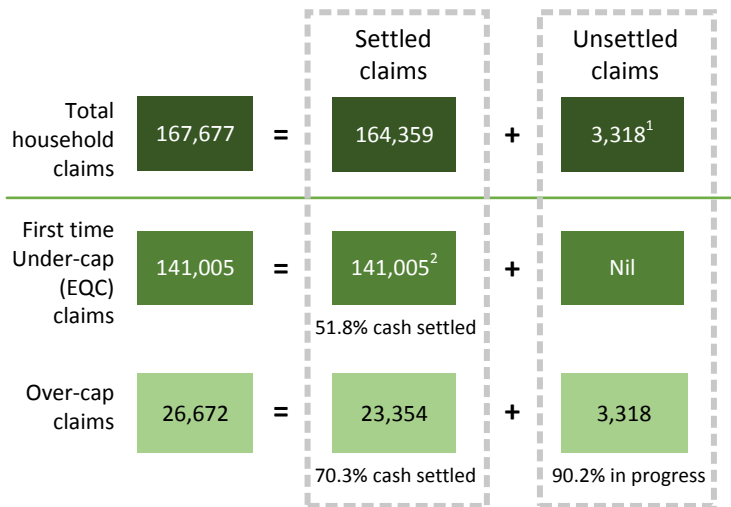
Settled claims

Unsettled claims

Total household claims 167,677 = 164,359 + 3,318$^1$

First time Under-cap (EQC) claims 141,005 = 141,005$^2$ + Nil

51.8% cash settled

Over-cap claims 26,672 = 23,354 + 3,318

70.3% cash settled

90.2% in progress